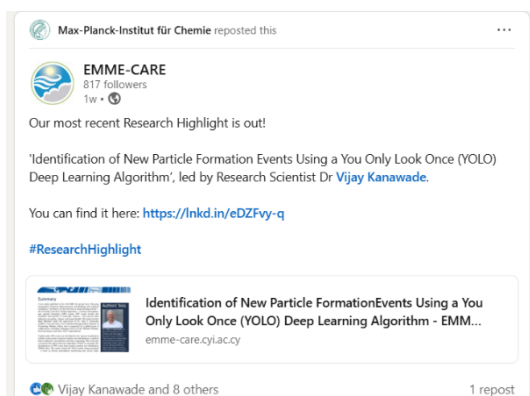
Max-Planck-Institut für Chemie reposted this

...

EMME-CARE
817 followers
1w •

Our most recent Research Highlight is out!

'Identification of New Particle Formation Events Using a You Only Look Once (YOLO) Deep Learning Algorithm', led by Research Scientist Dr Vijay Kanawade.

You can find it here: https://lnkd.in/eDZFvy-q

#ResearchHighlight

Identification of New Particle FormationEvents Using a You Only Look Once (YOLO) Deep Learning Algorithm - EMM...
emme-care.cyi.ac.cy

Vijay Kanawade and 8 others

1 repost